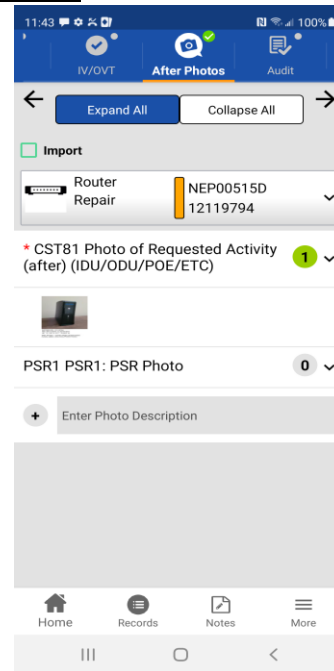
11:43 100%

IV/OVT
After Photos
Audit

Expand All
Collapse All

Import

Router Repair
NEP00515D 12119794

* CST81 Photo of Requested Activity (after) (IDU/ODU/POE/ETC)
1

PSR1 PSR1: PSR Photo
0

+ Enter Photo Description

Home
Records
Notes
More